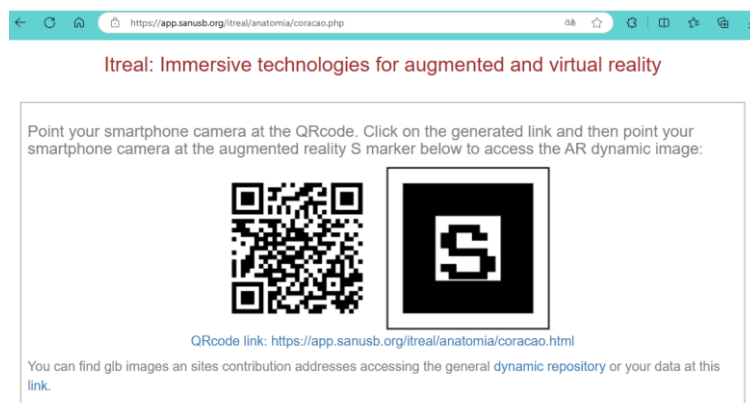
https://app.sanusb.org/itreal/anatomia/coracao.php

Itreal: Immersive technologies for augmented and virtual reality

Point your smartphone camera at the QRcode. Click on the generated link and then point your smartphone camera at the augmented reality S marker below to access the AR dynamic image:

S

QRcode link: https://app.sanusb.org/itreal/anatomia/coracao.html

You can find glb images an sites contribution addresses accessing the general dynamic repository or your data at this link.